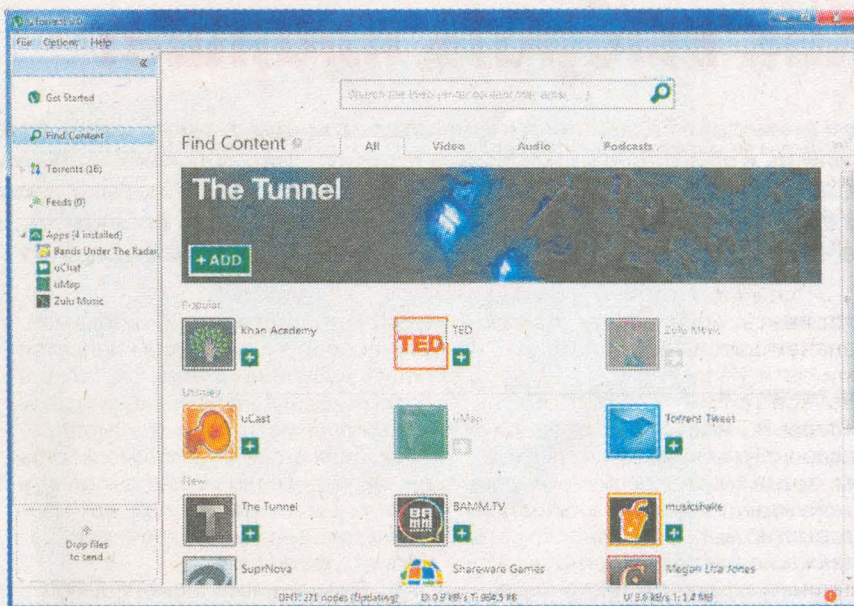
File Options Help

Get Started

Find Content

Torrents (16)

Feeds (0)

Apps (4 installed)
Bands Under The Radar
uChat
uMap
Zulu Music

Drop files to send

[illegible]

Find Content

All Video Audio Podcasts

The Tunnel

+ ADD

Popular

Khan Academy

TED

Zulu Music

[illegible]

uCast

uMap

Torrent Tweet

New

The Tunnel

BAMM.TV

musicshake

SuprNova

Shareware Games

Megan Lisa Jones

DHT: 271 nodes (Updating) D: 0.9 kB/s T: 984.5 kB U: 3.6 kB/s T: 1.4 MB